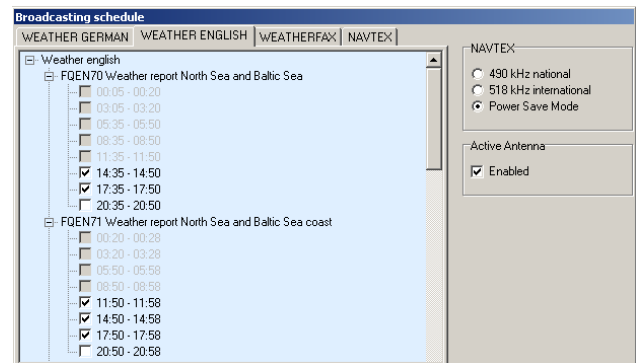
Broadcasting schedule

WEATHER GERMAN | WEATHER ENGLISH | WEATHERFAX | NAVTEX

Weather english
FQEN70 Weather report North Sea and Baltic Sea
00:05 - 00:20
03:05 - 03:20
05:35 - 05:50
08:35 - 08:50
11:35 - 11:50
14:35 - 14:50
17:35 - 17:50
20:35 - 20:50
FQEN71 Weather report North Sea and Baltic Sea coast
00:20 - 00:28
03:20 - 03:28
05:50 - 05:58
08:50 - 08:58
11:50 - 11:58
14:50 - 14:58
17:50 - 17:58
20:50 - 20:58

NAVTEX
490 kHz national
518 kHz international
Power Save Mode

Active Antenna
Enabled